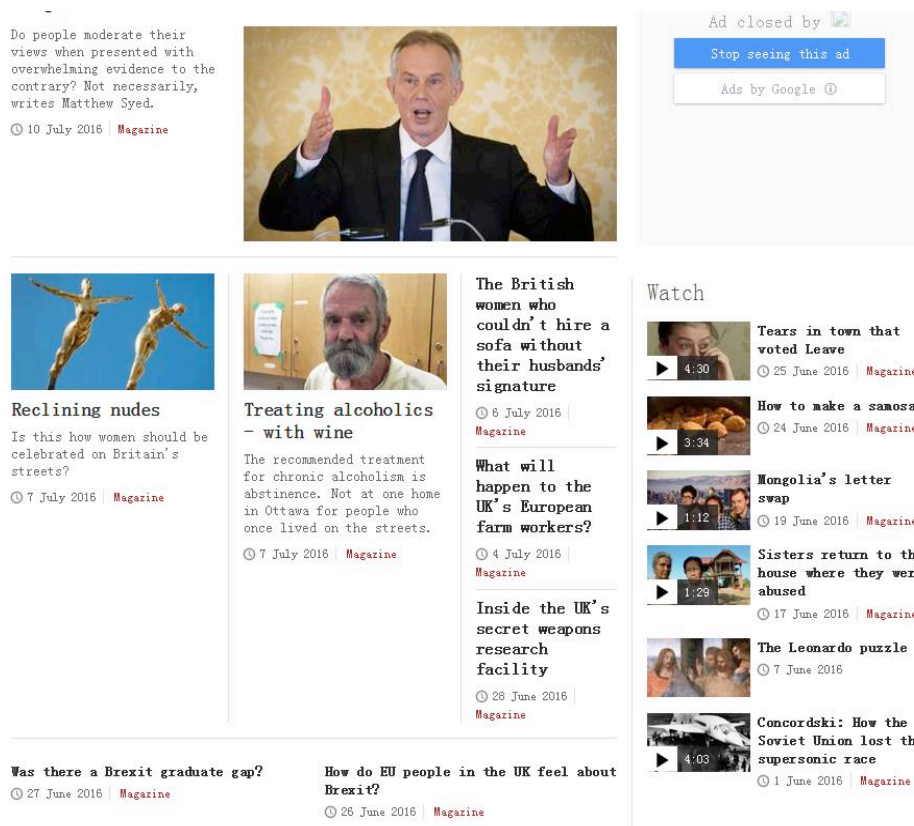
Do people moderate their views when presented with overwhelming evidence to the contrary? Not necessarily, writes Matthew Syed.

10 July 2016 | Magazine

Ad closed by

Stop seeing this ad

Ads by Google

Reclining nudes

Is this how women should be celebrated on Britain's streets?

7 July 2016 | Magazine

Treating alcoholics - with wine

The recommended treatment for chronic alcoholism is abstinence. Not at one home in Ottawa for people who once lived on the streets.

7 July 2016 | Magazine

The British women who couldn't hire a sofa without their husbands' signature

6 July 2016 | Magazine

What will happen to the UK's European farm workers?

4 July 2016 | Magazine

Inside the UK's secret weapons research facility

28 June 2016 | Magazine

Watch

4:30 Tears in town that voted Leave
25 June 2016 | Magazine

3:34 How to make a samosa
24 June 2016 | Magazine

1:12 Mongolia's letter swap
19 June 2016 | Magazine

1:29 Sisters return to th house where they wer abused
17 June 2016 | Magazine

The Leonardo puzzle
7 June 2016

4:03 Concordski: How the Soviet Union lost th supersonic race
1 June 2016 | Magazine

Was there a Brexit graduate gap?
27 June 2016 | Magazine

How do EU people in the UK feel about Brexit?
26 June 2016 | Magazine